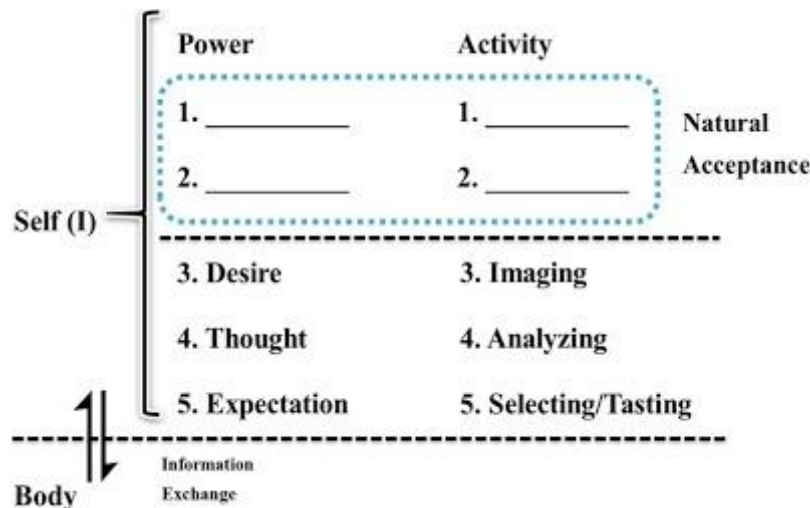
Power

Activity

1. __________

1. __________

Natural Acceptance

2. __________

2. __________

Self (I)

3. Desire

3. Imaging

4. Thought

4. Analyzing

5. Expectation

5. Selecting/Tasting

Information Exchange

Body